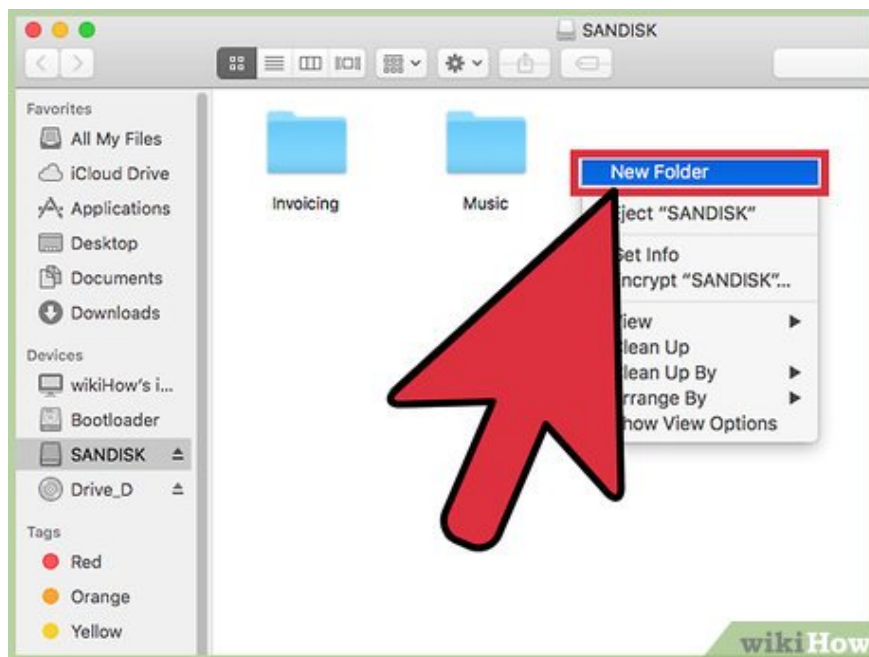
SANDISK

Favorites
All My Files
iCloud Drive
Applications
Desktop
Documents
Downloads

Devices
wikiHow's i...
Bootloader
SANDISK
Drive_D

Tags
Red
Orange
Yellow

Invoicing
Music

New Folder
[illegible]ject "SANDISK"
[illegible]et Info
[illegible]ncrypt "SANDISK"...
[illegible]iew
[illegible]lean Up
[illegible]lean Up By
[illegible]rrange By
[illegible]how View Options

wikiHow